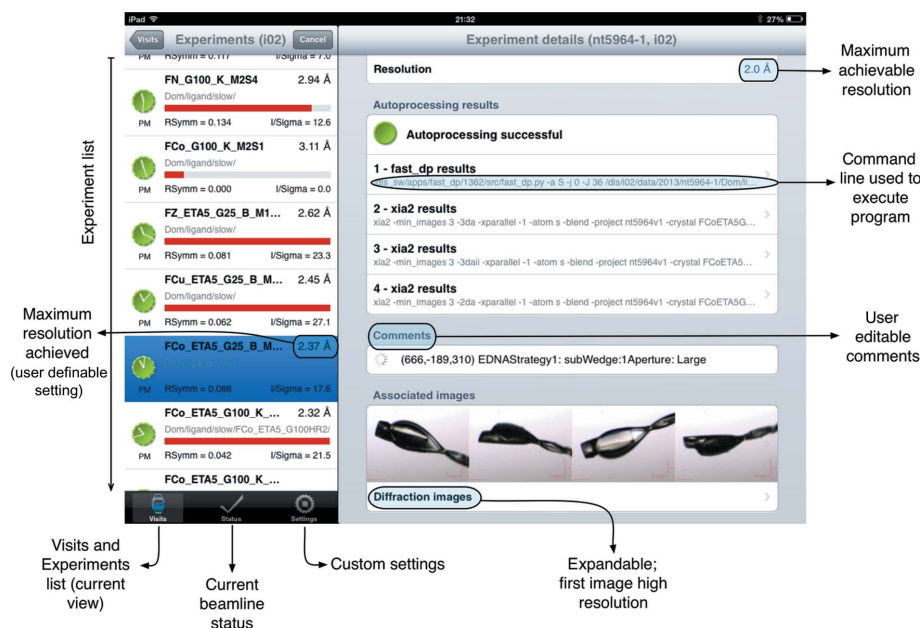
iPad
21:32
27%

Visits
Experiments (i02)
Cancel

Experiment list

RSymm = 0.117 I/Sigma = 7.0

FN_G100_K_M2S4 2.94 Å
Dom/ligand/slow/
PM RSymm = 0.134 I/Sigma = 12.6

FCo_G100_K_M2S1 3.11 Å
Dom/ligand/slow/
PM RSymm = 0.000 I/Sigma = 0.0

FZ_ETA5_G25_B_M1... 2.62 Å
Dom/ligand/slow/
PM RSymm = 0.081 I/Sigma = 23.3

FCu_ETA5_G25_B_M... 2.45 Å
Dom/ligand/slow/
PM RSymm = 0.062 I/Sigma = 27.1

FCo_ETA5_G25_B_M... 2.37 Å
Dom/ligand/slow/
PM RSymm = 0.088 I/Sigma = 17.6

FCo_ETA5_G100_K_... 2.32 Å
Dom/ligand/slow/FCo_ETA5_G100HR2/
PM RSymm = 0.042 I/Sigma = 21.5

FCo_ETA5_G100_K_...

Visits Status Settings

Maximum resolution achieved (user definable setting)

Experiment details (nt5964-1, i02)

Resolution 2.0 Å

Maximum achievable resolution

Autoprocessing results

Autoprocessing successful

1 - fast_dp results
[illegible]s_sw/apps/fast_dp/1362/src/fast_dp.py -a S -j 0 -J 36 /dls/i02/data/2013/nt5964-1/Dom/li...

Command line used to execute program

2 - xia2 results
xia2 -min_images 3 -3da -xparallel -1 -atom s -blend -project nt5964v1 -crystal FCoETA5G...

3 - xia2 results
xia2 -min_images 3 -3daii -xparallel -1 -atom s -blend -project nt5964v1 -crystal FCoETA5...

4 - xia2 results
xia2 -min_images 3 -2da -xparallel -1 -atom s -blend -project nt5964v1 -crystal FCoETA5G...

Comments

User editable comments

(666,-189,310) EDNAStrategy1: subWedge:1Aperture: Large

Associated images

Diffraction images

Visits and Experiments list (current view)

Current beamline status

Custom settings

Expandable; first image high resolution